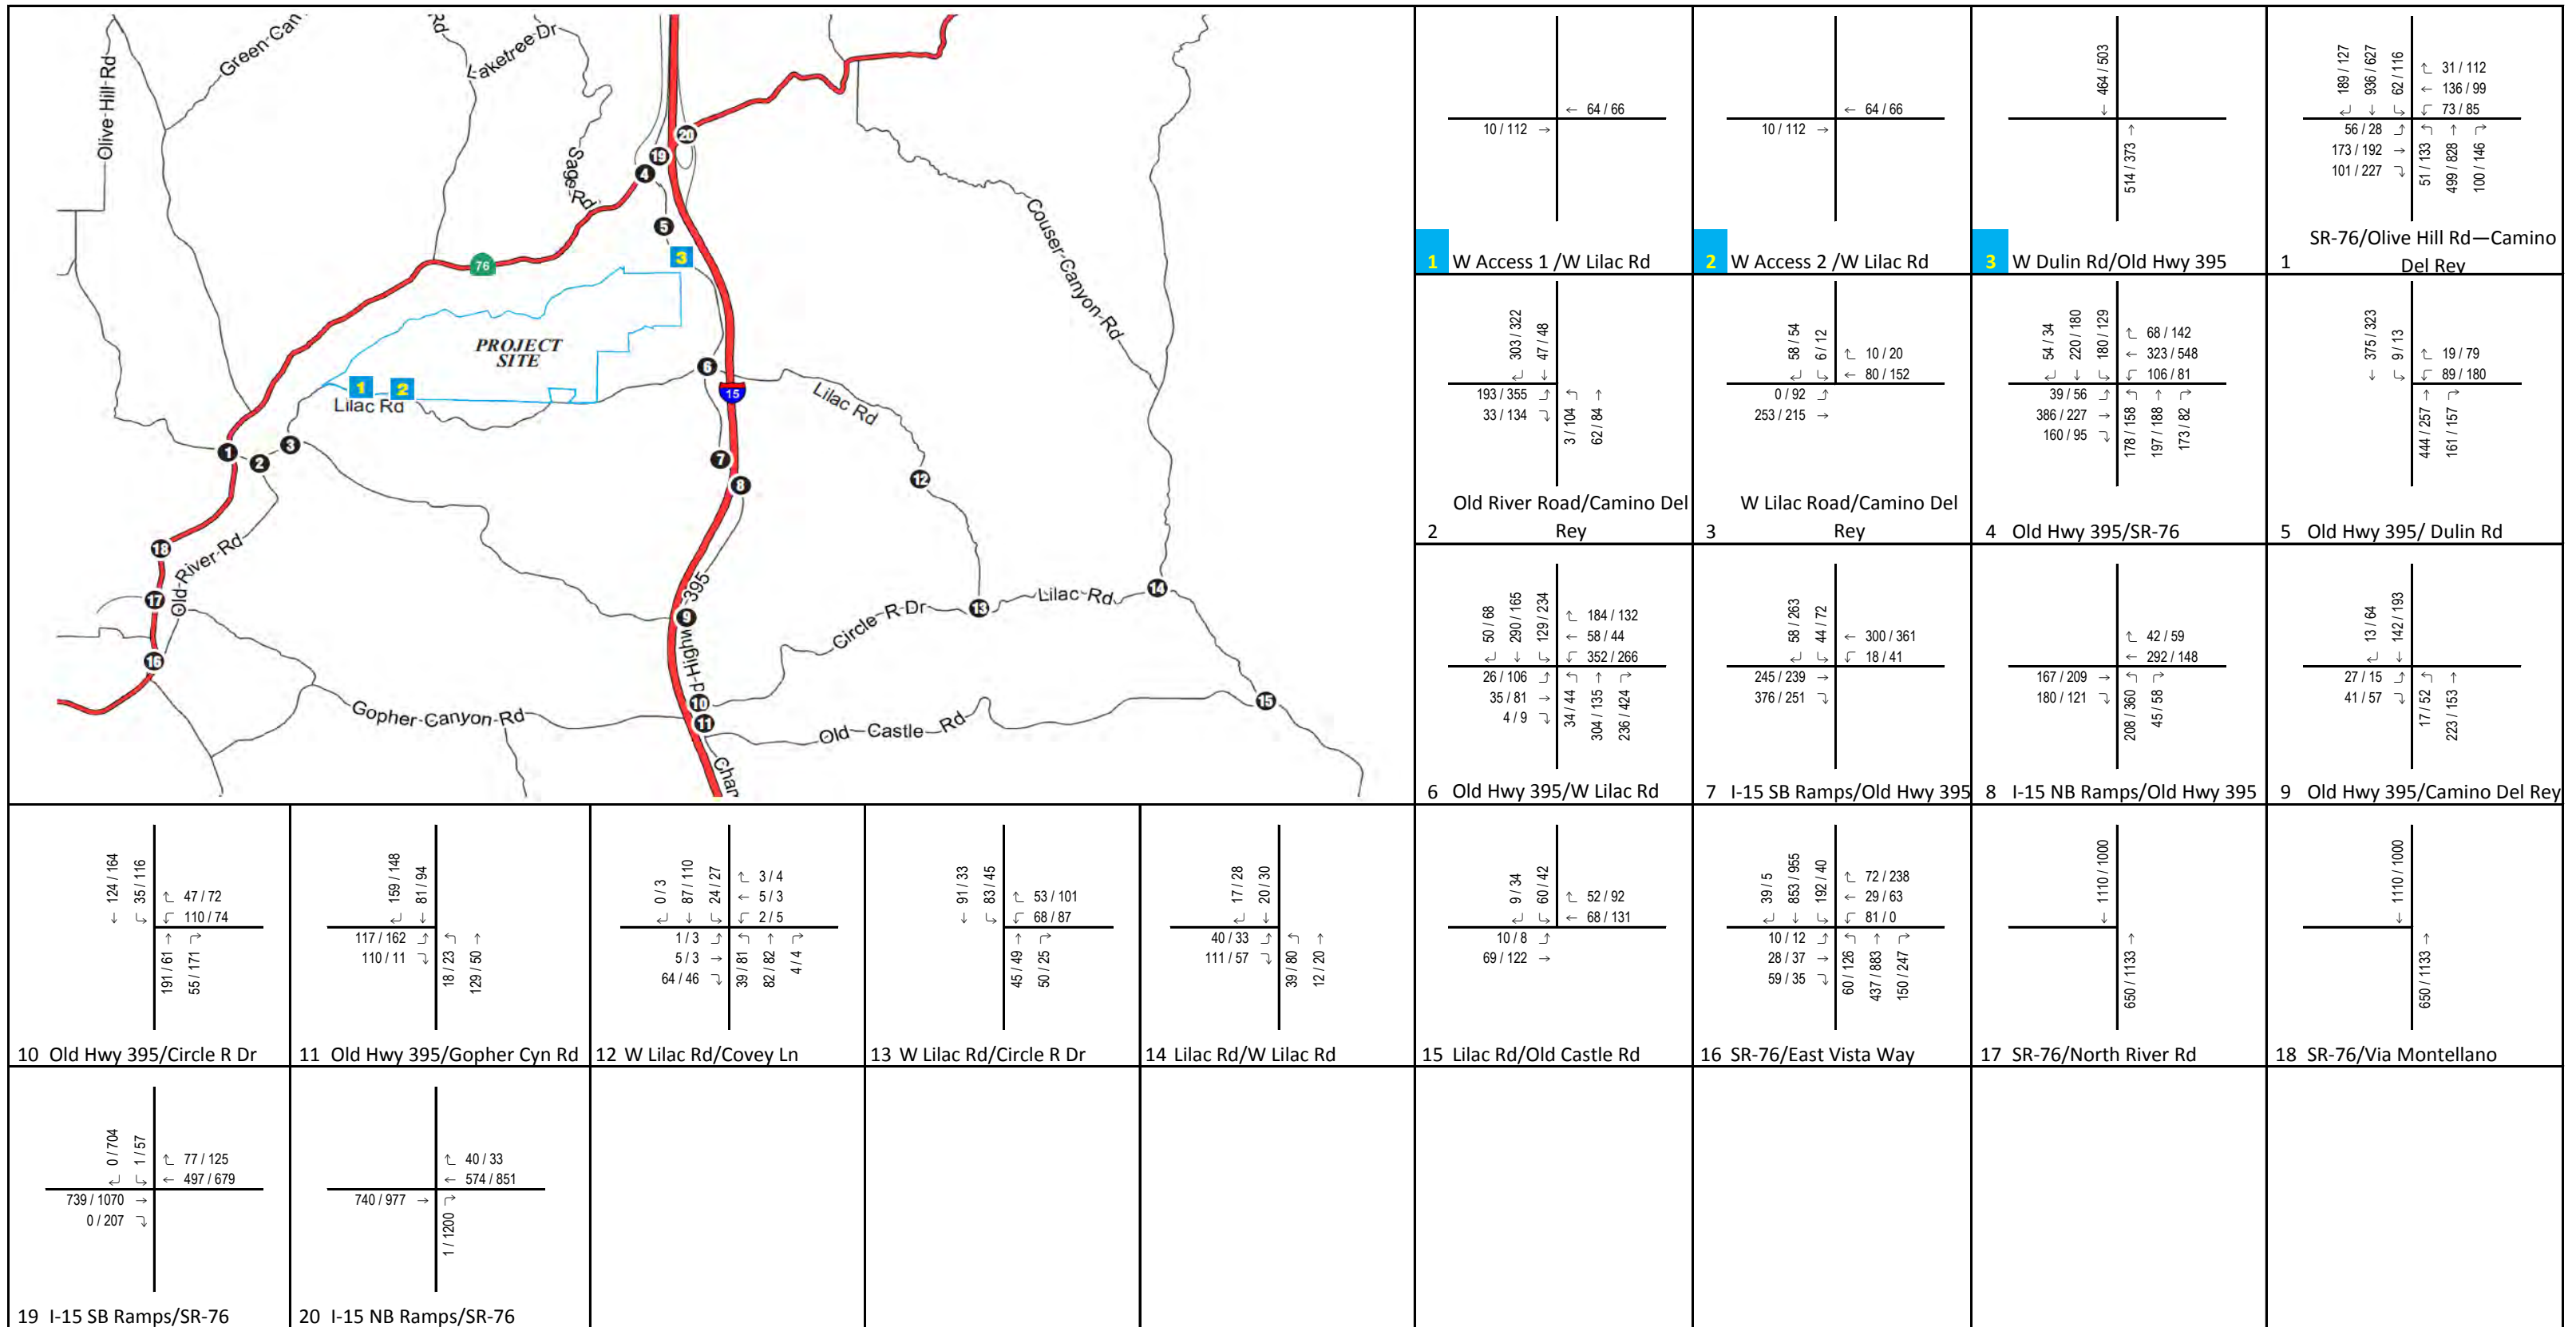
Olive-Hill-Rd
Green-Can
Laketree-Dr
Rd
Sage-Rd
Couser-Canyon-Rd
76
PROJECT SITE
1 2
Lilac Rd
15
Lilac Rd
Old-River-Rd
Circle-R-Dr
Lilac-Rd
Old-Highway-395
Gopher-Canyon-Rd
Old-Castle-Rd
Char
1 2 3 4 5 6 7 8 9 10 11 12 13 14 15 16 17 18 19 20

← 64 / 66
10 / 112 →
1 W Access 1 /W Lilac Rd

← 64 / 66
10 / 112 →
2 W Access 2 /W Lilac Rd

464 / 503
514 / 373
3 W Dulin Rd/Old Hwy 395

189 / 127 936 / 627 62 / 116
31 / 112
136 / 99
73 / 85
56 / 28
173 / 192
101 / 227
51 / 133 499 / 828 100 / 146
1 SR-76/Olive Hill Rd—Camino Del Rey

303 / 322 47 / 48
193 / 355
33 / 134
3 / 104 62 / 84
2 Old River Road/Camino Del Rey

58 / 54 6 / 12
10 / 20
80 / 152
0 / 92
253 / 215
3 W Lilac Road/Camino Del Rey

54 / 34 220 / 180 180 / 129
68 / 142
323 / 548
106 / 81
39 / 56
386 / 227
160 / 95
178 / 158 197 / 188 173 / 82
4 Old Hwy 395/SR-76

375 / 323 9 / 13
19 / 79
89 / 180
444 / 257 161 / 157
5 Old Hwy 395/ Dulin Rd

50 / 68 290 / 165 129 / 234
184 / 132
58 / 44
352 / 266
26 / 106
35 / 81
4 / 9
34 / 44 304 / 135 236 / 424
6 Old Hwy 395/W Lilac Rd

58 / 263 44 / 72
300 / 361
18 / 41
245 / 239
376 / 251
7 I-15 SB Ramps/Old Hwy 395

42 / 59
292 / 148
167 / 209
180 / 121
208 / 360 45 / 58
8 I-15 NB Ramps/Old Hwy 395

13 / 64 142 / 193
27 / 15
41 / 57
17 / 52 223 / 153
9 Old Hwy 395/Camino Del Rey

124 / 164 35 / 116
47 / 72
110 / 74
191 / 61 55 / 171
10 Old Hwy 395/Circle R Dr

159 / 148 81 / 94
117 / 162
110 / 11
18 / 23 129 / 50
11 Old Hwy 395/Gopher Cyn Rd

0 / 3 87 / 110 24 / 27
3 / 4
5 / 3
2 / 5
1 / 3
5 / 3
64 / 46
39 / 81 82 / 82 4 / 4
12 W Lilac Rd/Covey Ln

91 / 33 83 / 45
53 / 101
68 / 87
45 / 49 50 / 25
13 W Lilac Rd/Circle R Dr

17 / 28 20 / 30
40 / 33
111 / 57
39 / 80 12 / 20
14 Lilac Rd/W Lilac Rd

9 / 34 60 / 42
52 / 92
68 / 131
10 / 8
69 / 122
15 Lilac Rd/Old Castle Rd

39 / 5 853 / 955 192 / 40
72 / 238
29 / 63
81 / 0
10 / 12
28 / 37
59 / 35
60 / 126 437 / 883 150 / 247
16 SR-76/East Vista Way

1110 / 1000
650 / 1133
17 SR-76/North River Rd

1110 / 1000
650 / 1133
18 SR-76/Via Montellano

0 / 704 1 / 57
77 / 125
497 / 679
739 / 1070
0 / 207
19 I-15 SB Ramps/SR-76

40 / 33
574 / 851
740 / 977
1 / 1200
20 I-15 NB Ramps/SR-76